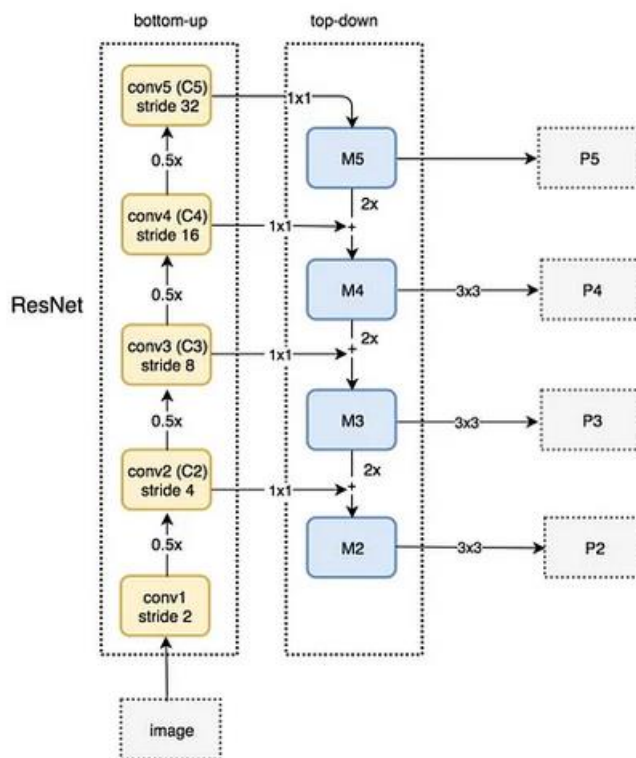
bottom-up

top-down

ResNet

conv5 (C5)
stride 32

0.5x

conv4 (C4)
stride 16

0.5x

conv3 (C3)
stride 8

0.5x

conv2 (C2)
stride 4

0.5x

conv1
stride 2

image

1x1

M5

2x

1x1

+

M4

2x

1x1

+

M3

2x

1x1

+

M2

P5

3x3

P4

3x3

P3

3x3

P2